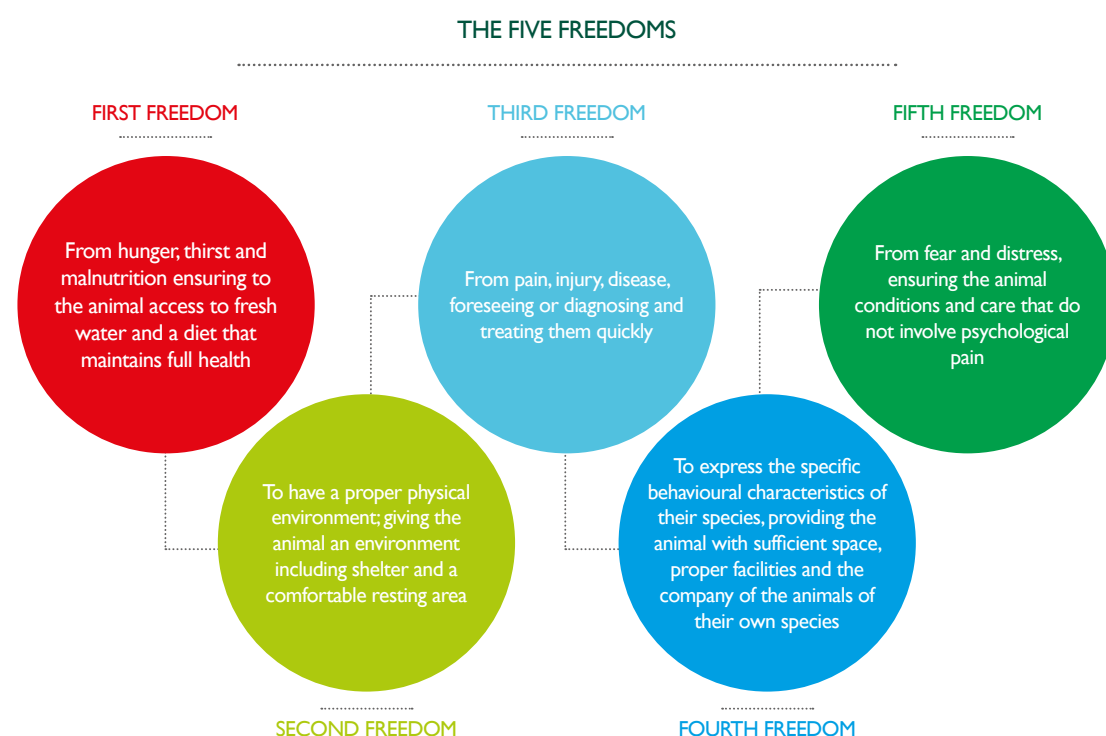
THE FIVE FREEDOMS

FIRST FREEDOM

From hunger, thirst and malnutrition ensuring to the animal access to fresh water and a diet that maintains full health

SECOND FREEDOM

To have a proper physical environment; giving the animal an environment including shelter and a comfortable resting area

THIRD FREEDOM

From pain, injury, disease, foreseeing or diagnosing and treating them quickly

FOURTH FREEDOM

To express the specific behavioural characteristics of their species, providing the animal with sufficient space, proper facilities and the company of the animals of their own species

FIFTH FREEDOM

From fear and distress, ensuring the animal conditions and care that do not involve psychological pain